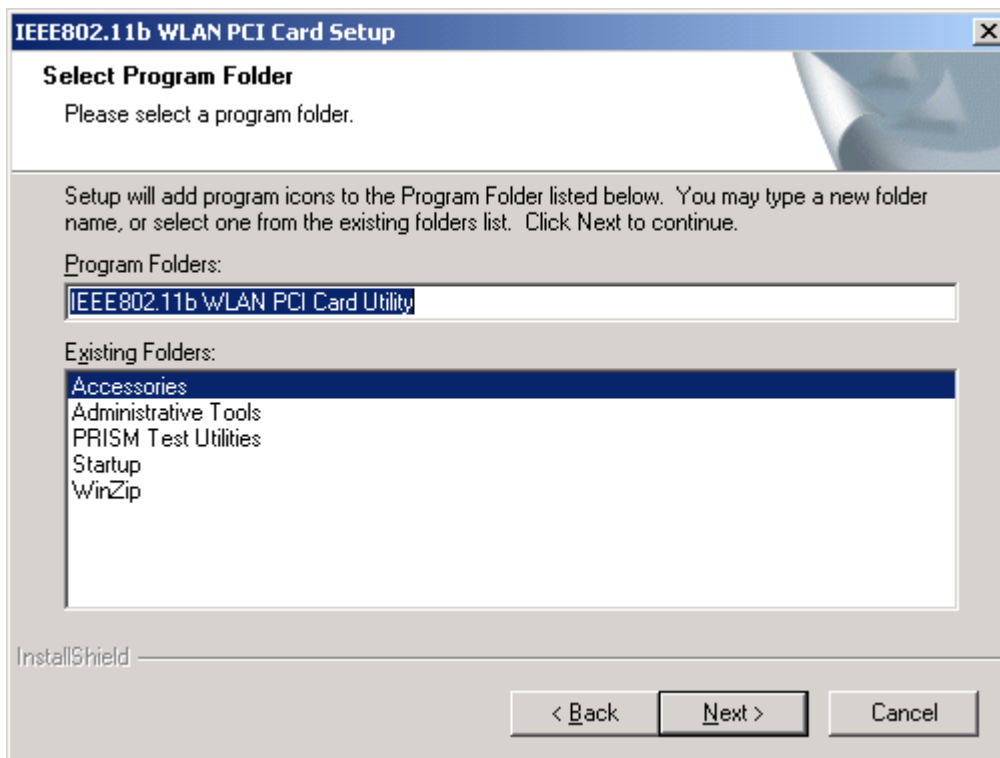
IEEE802.11b WLAN PCI Card Setup

Select Program Folder

Please select a program folder.

Setup will add program icons to the Program Folder listed below. You may type a new folder name, or select one from the existing folders list. Click Next to continue.

Program Folders:

IEEE802.11b WLAN PCI Card Utility

Existing Folders:

Accessories
Administrative Tools
PRISM Test Utilities
Startup
WinZip

InstallShield

< Back

Next >

Cancel